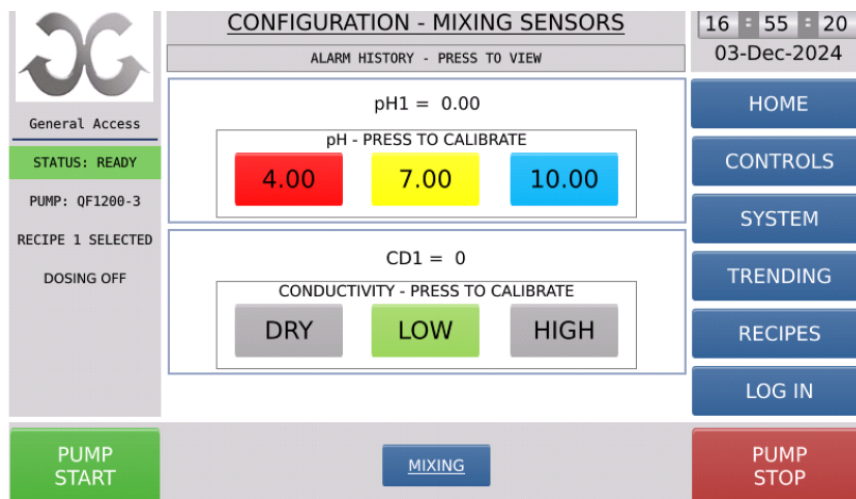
CONFIGURATION - MIXING SENSORS

ALARM HISTORY - PRESS TO VIEW

16 : 55 : 20
03-Dec-2024

General Access

STATUS: READY

PUMP: QF1200-3

RECIPE 1 SELECTED

DOSING OFF

pH1 = 0.00

pH - PRESS TO CALIBRATE

4.00

7.00

10.00

CD1 = 0

CONDUCTIVITY - PRESS TO CALIBRATE

DRY

LOW

HIGH

HOME

CONTROLS

SYSTEM

TRENDING

RECIPES

LOG IN

PUMP START

MIXING

PUMP STOP